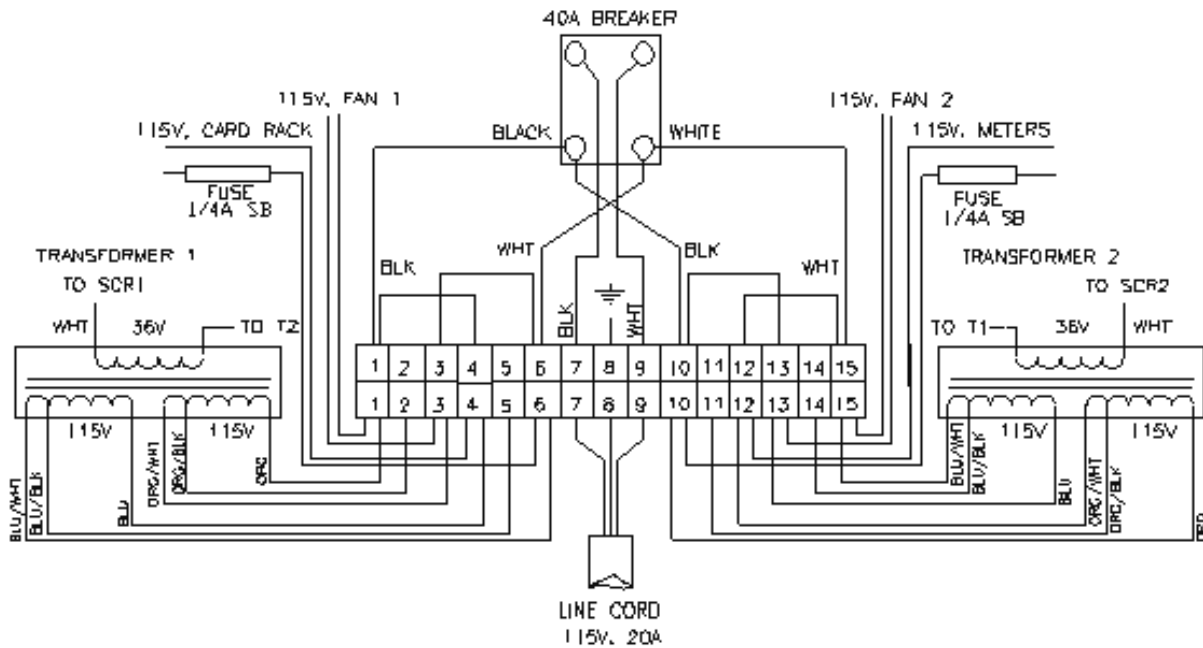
40A BREAKER

115V, FAN 1

115V, CARD RACK

BLACK

WHITE

115V, FAN 2

115V, METERS

FUSE
1/4A SB

FUSE
1/4A SB

WHT

BLK

TRANSFORMER 1

TO SCR1

BLK

WHT

TRANSFORMER 2

TO SCR2

WHT

36V

TO T2

BLK

WHT

TO T1

36V

WHT

| 1 | 2 | 3 | 4 | 5 | 6 | 7 | 8 | 9 | 10 | 11 | 12 | 13 | 14 | 15 |
|---|---|---|---|---|---|---|---|---|---|---|---|---|---|---|
| 1 | 2 | 3 | 4 | 5 | 6 | 7 | 8 | 9 | 10 | 11 | 12 | 13 | 14 | 15 |

115V

115V

115V

115V

BLU/WHT

BLU/BLK

BLU

ORG/WHT

ORG/BLK

ORG

BLU/WHT

BLU/BLK

BLU

ORG/WHT

ORG/BLK

ORG

LINE CORD
115V, 20A